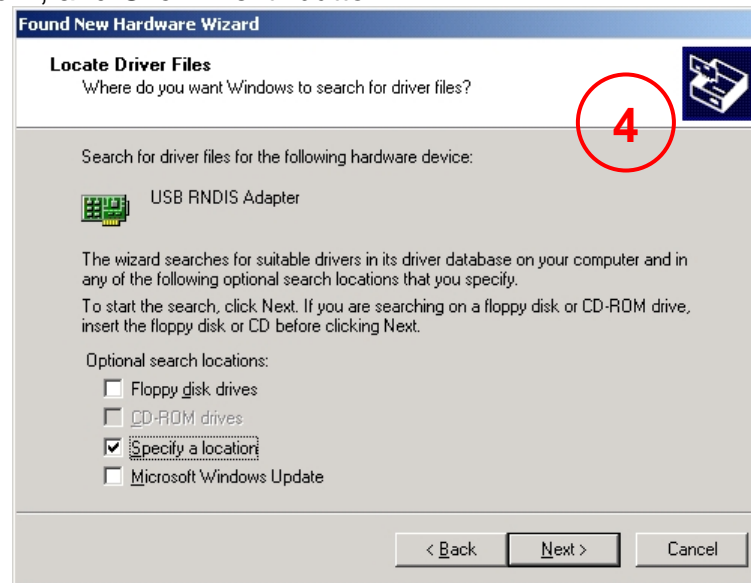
Found New Hardware Wizard

Locate Driver Files
Where do you want Windows to search for driver files?

4

Search for driver files for the following hardware device:

USB RNDIS Adapter

The wizard searches for suitable drivers in its driver database on your computer and in any of the following optional search locations that you specify.

To start the search, click Next. If you are searching on a floppy disk or CD-ROM drive, insert the floppy disk or CD before clicking Next.

Optional search locations:
Floppy disk drives
CD-ROM drives
Specify a location
Microsoft Windows Update

< Back
Next >
Cancel